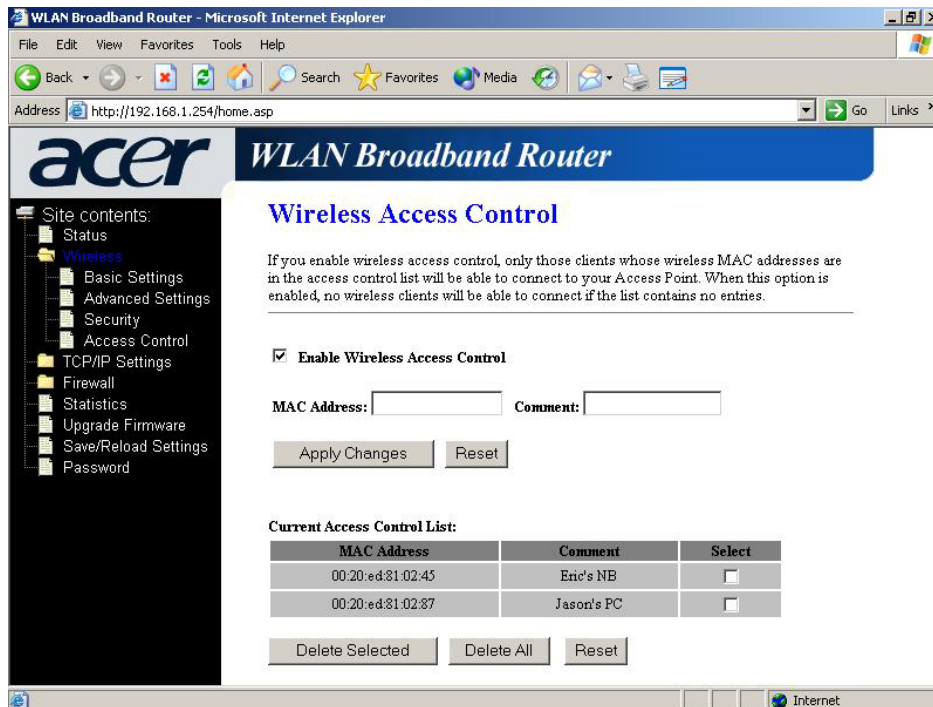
WLAN Broadband Router - Microsoft Internet Explorer

File Edit View Favorites Tools Help

Back Search Favorites Media

Address http://192.168.1.254/home.asp Go Links

acer WLAN Broadband Router

Site contents:
Status
Wireless
Basic Settings
Advanced Settings
Security
Access Control
TCP/IP Settings
Firewall
Statistics
Upgrade Firmware
Save/Reload Settings
Password

Wireless Access Control

If you enable wireless access control, only those clients whose wireless MAC addresses are in the access control list will be able to connect to your Access Point. When this option is enabled, no wireless clients will be able to connect if the list contains no entries.

☑ Enable Wireless Access Control

MAC Address: Comment:

Apply Changes Reset

Current Access Control List:

| MAC Address | Comment | Select |
|---|---|---|
| 00:20:ed:81:02:45 | Eric's NB | ☐ |
| 00:20:ed:81:02:87 | Jason's PC | ☐ |

Delete Selected Delete All Reset

Internet